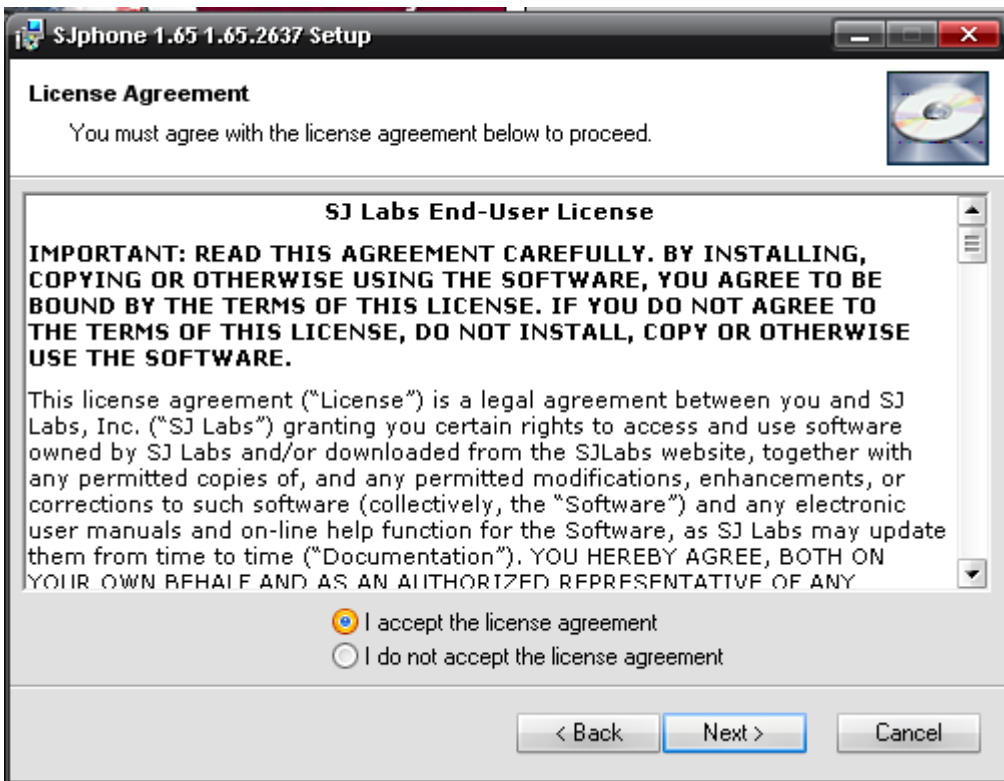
SJphone 1.65 1.65.2637 Setup

License Agreement

You must agree with the license agreement below to proceed.

SJ Labs End-User License

IMPORTANT: READ THIS AGREEMENT CAREFULLY. BY INSTALLING, COPYING OR OTHERWISE USING THE SOFTWARE, YOU AGREE TO BE BOUND BY THE TERMS OF THIS LICENSE. IF YOU DO NOT AGREE TO THE TERMS OF THIS LICENSE, DO NOT INSTALL, COPY OR OTHERWISE USE THE SOFTWARE.

This license agreement ("License") is a legal agreement between you and SJ Labs, Inc. ("SJ Labs") granting you certain rights to access and use software owned by SJ Labs and/or downloaded from the SJLabs website, together with any permitted copies of, and any permitted modifications, enhancements, or corrections to such software (collectively, the "Software") and any electronic user manuals and on-line help function for the Software, as SJ Labs may update them from time to time ("Documentation"). YOU HEREBY AGREE, BOTH ON YOUR OWN BEHALF AND AS AN AUTHORIZED REPRESENTATIVE OF ANY

I accept the license agreement

I do not accept the license agreement

< Back

Next >

Cancel